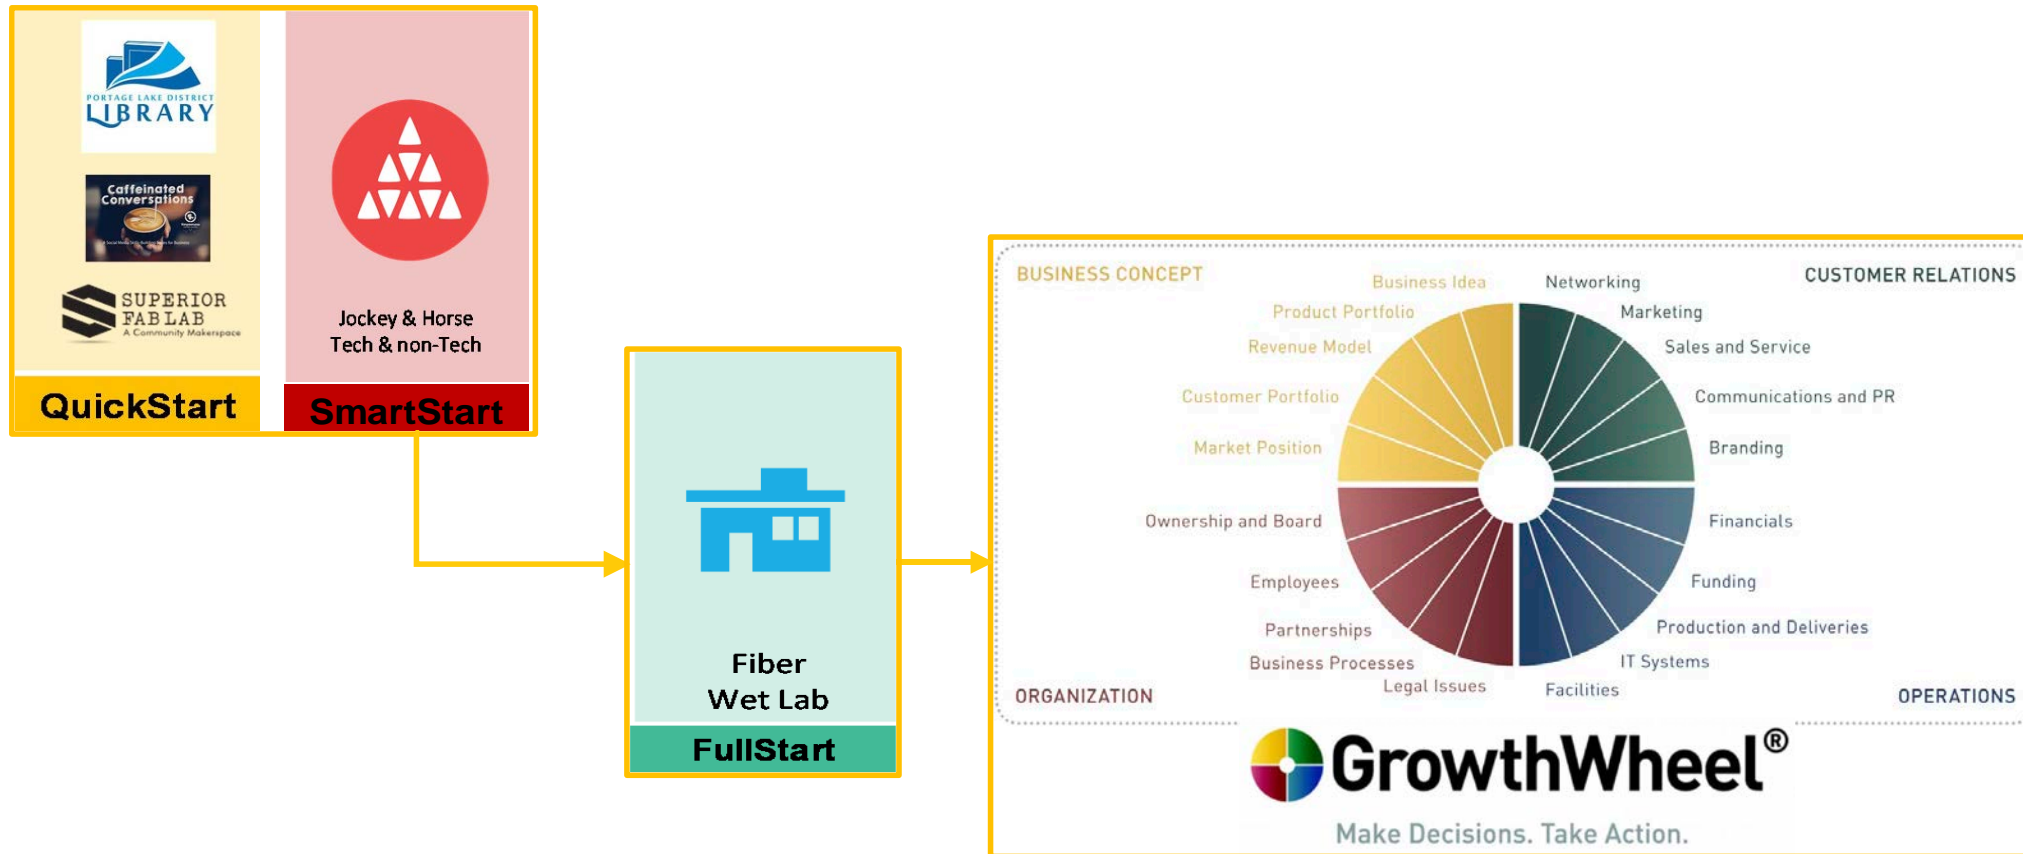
PORTAGE LAKE DISTRICT LIBRARY

Caffeinated Conversations

SUPERIOR FAB LAB
A Community Makerspace

QuickStart

Jockey & Horse
Tech & non-Tech

SmartStart

Fiber
Wet Lab

FullStart

BUSINESS CONCEPT

CUSTOMER RELATIONS

Business Idea
Product Portfolio
Revenue Model
Customer Portfolio
Market Position

Networking
Marketing
Sales and Service
Communications and PR
Branding

Ownership and Board
Employees
Partnerships
Business Processes
Legal Issues

Financials
Funding
Production and Deliveries
IT Systems
Facilities

ORGANIZATION

OPERATIONS

GrowthWheel®

Make Decisions. Take Action.